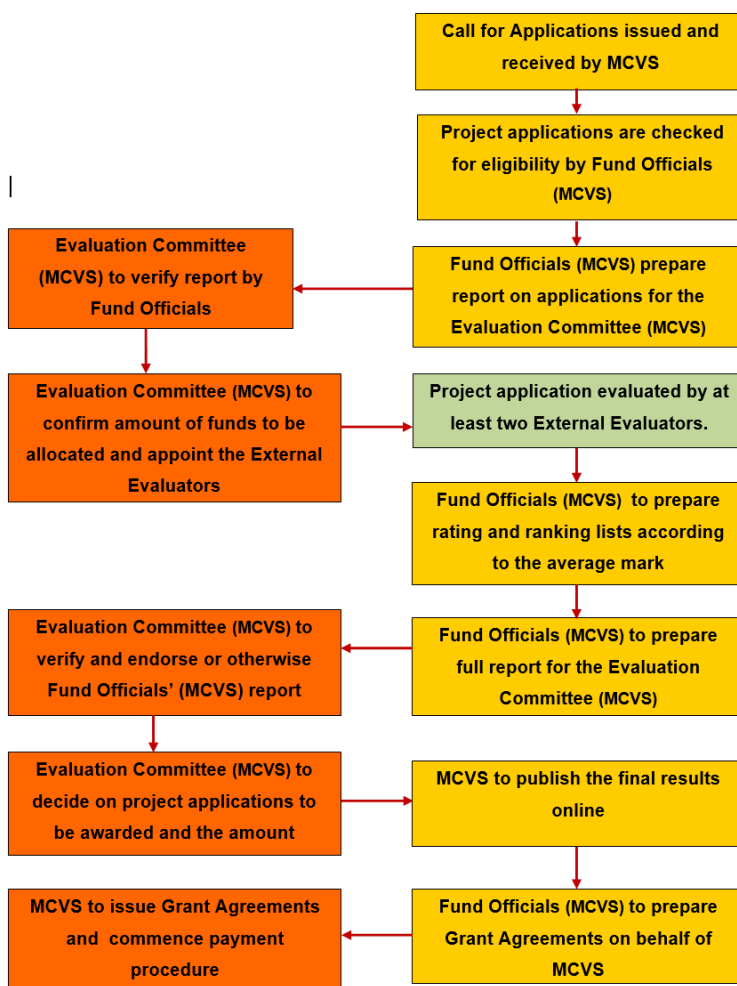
Call for Applications issued and received by MCVS

Project applications are checked for eligibility by Fund Officials (MCVS)

Fund Officials (MCVS) prepare report on applications for the Evaluation Committee (MCVS)

Evaluation Committee (MCVS) to verify report by Fund Officials

Evaluation Committee (MCVS) to confirm amount of funds to be allocated and appoint the External Evaluators

Project application evaluated by at least two External Evaluators.

Fund Officials (MCVS) to prepare rating and ranking lists according to the average mark

Fund Officials (MCVS) to prepare full report for the Evaluation Committee (MCVS)

Evaluation Committee (MCVS) to verify and endorse or otherwise Fund Officials' (MCVS) report

Evaluation Committee (MCVS) to decide on project applications to be awarded and the amount

MCVS to publish the final results online

Fund Officials (MCVS) to prepare Grant Agreements on behalf of MCVS

MCVS to issue Grant Agreements and commence payment procedure